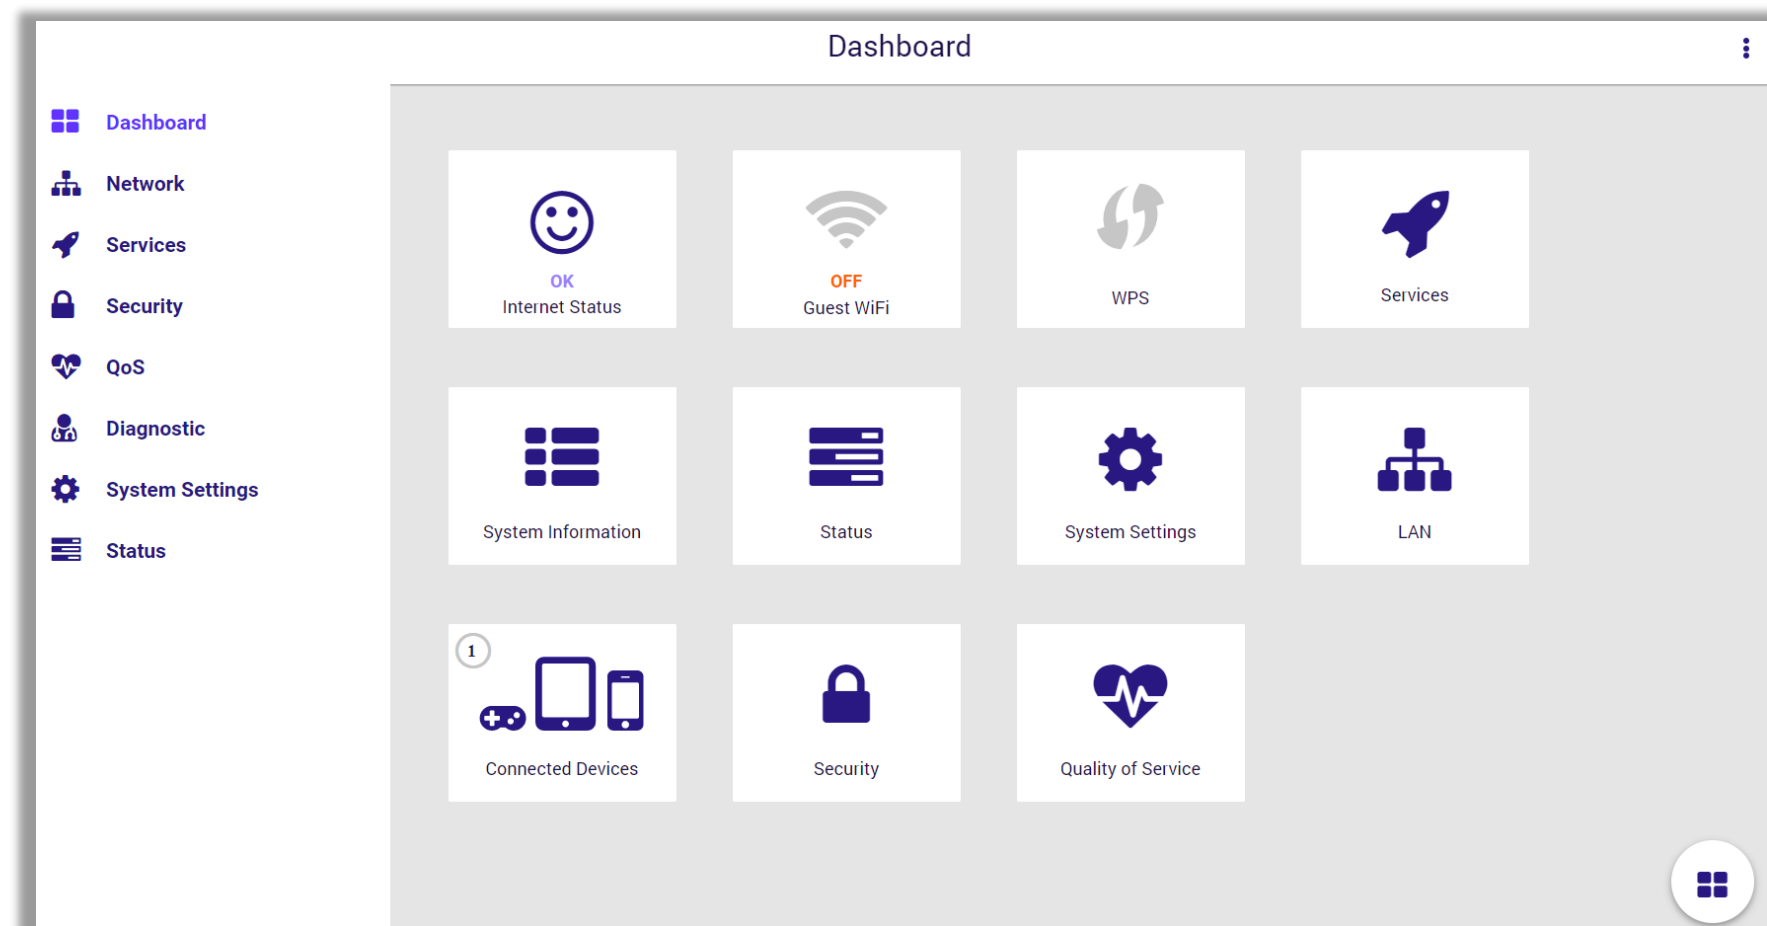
Dashboard

Dashboard
Network
Services
Security
QoS
Diagnostic
System Settings
Status

OK
Internet Status

OFF
Guest WiFi

WPS

Services

System Information

Status

System Settings

LAN

1
Connected Devices

Security

Quality of Service